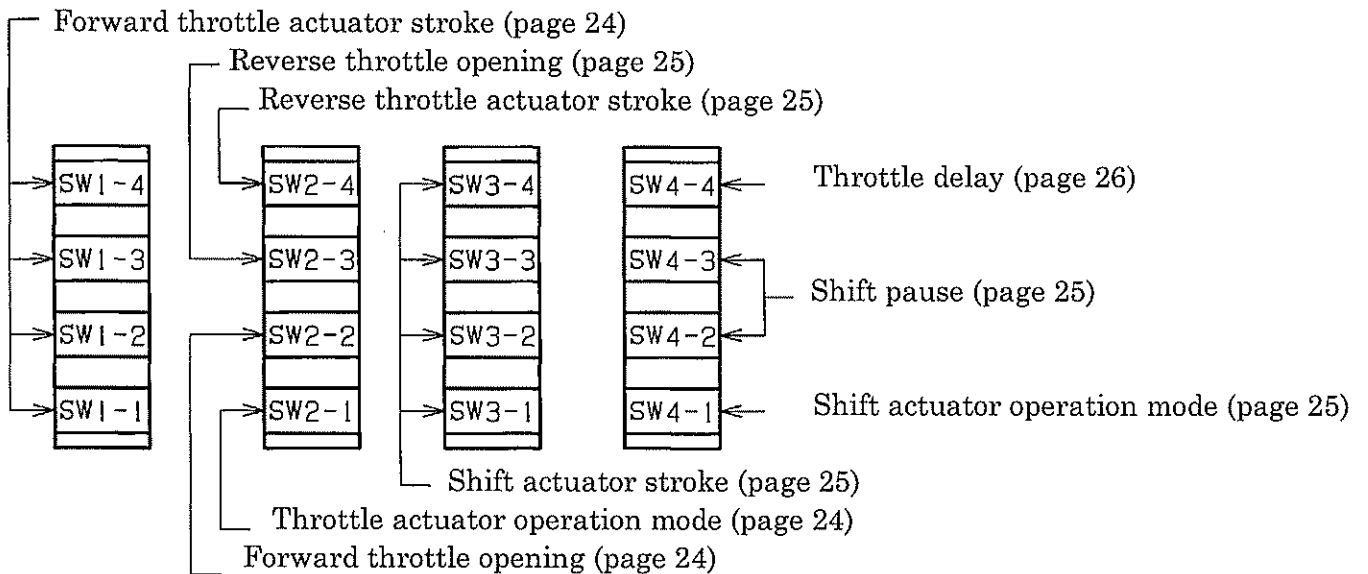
Forward throttle actuator stroke (page 24)

Reverse throttle opening (page 25)

Reverse throttle actuator stroke (page 25)

SW1-4
SW1-3
SW1-2
SW1-1

SW2-4
SW2-3
SW2-2
SW2-1

SW3-4
SW3-3
SW3-2
SW3-1

SW4-4
SW4-3
SW4-2
SW4-1

Throttle delay (page 26)

Shift pause (page 25)

Shift actuator operation mode (page 25)

Shift actuator stroke (page 25)

Throttle actuator operation mode (page 24)

Forward throttle opening (page 24)